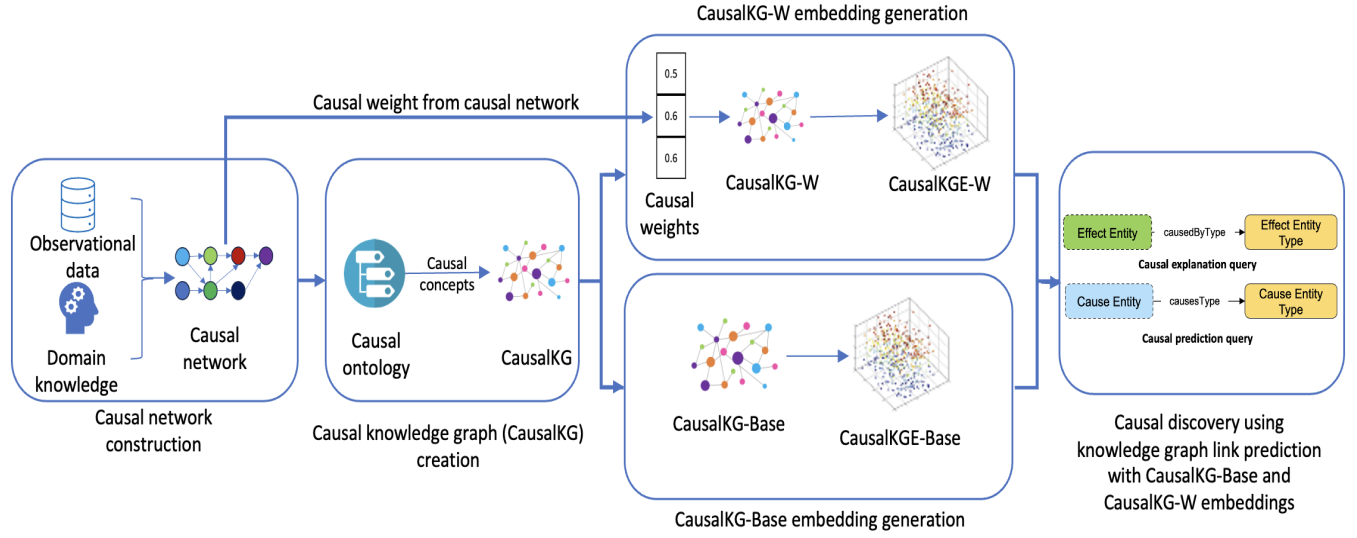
CausalKG-W embedding generation

Causal weight from causal network

0.5

0.6

0.6

Causal weights

CausalKG-W

CausalKGE-W

Observational data

Domain knowledge

Causal network

Causal network construction

Causal ontology

Causal concepts

CausalKG

Causal knowledge graph (CausalKG) creation

CausalKG-Base

CausalKGE-Base

CausalKG-Base embedding generation

Effect Entity

causedByType

Effect Entity Type

Causal explanation query

Cause Entity

causesType

Cause Entity Type

Causal prediction query

Causal discovery using knowledge graph link prediction with CausalKG-Base and CausalKG-W embeddings